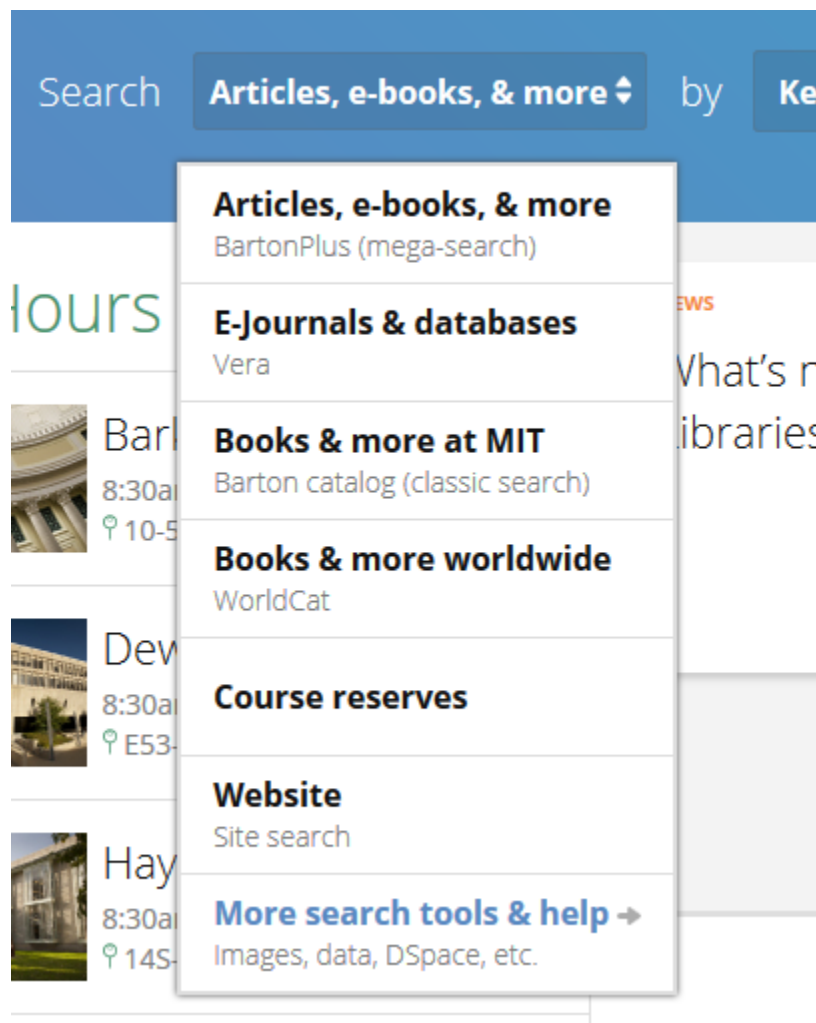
Search Articles, e-books, & more by Ke

Articles, e-books, & more
BartonPlus (mega-search)

E-Journals & databases
Vera

Books & more at MIT
Barton catalog (classic search)

Books & more worldwide
WorldCat

Course reserves

Website
Site search

More search tools & help →
Images, data, DSpace, etc.

Hours

Bar
8:30a
10-5

Dew
8:30a
E53-

Hay
8:30a
14S-

EWS
What's n
ibraries